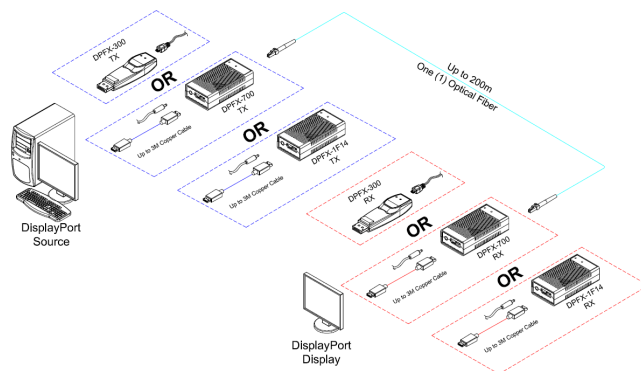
DPFX-300 TX

OR

DPFX-700 TX

Up to 3M Copper Cable

OR

DPFX-1F14 TX

Up to 3M Copper Cable

Up to 200m
One (1) Optical Fiber

DisplayPort Source

DPFX-300 RX

OR

DPFX-700 RX

Up to 3M Copper Cable

OR

DPFX-1F14 RX

Up to 3M Copper Cable

DisplayPort Display